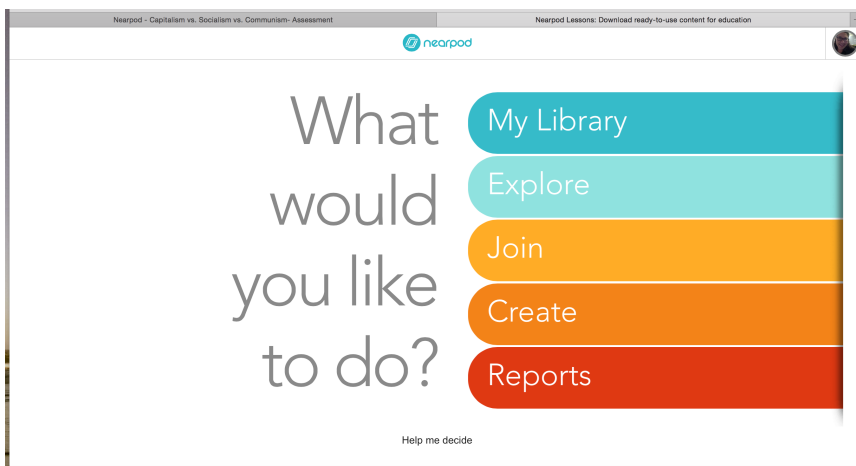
Nearpod - Capitalism vs. Socialism vs. Communism- Assessment

Nearpod Lessons: Download ready-to-use content for education

nearpod

What would you like to do?

My Library

Explore

Join

Create

Reports

Help me decide